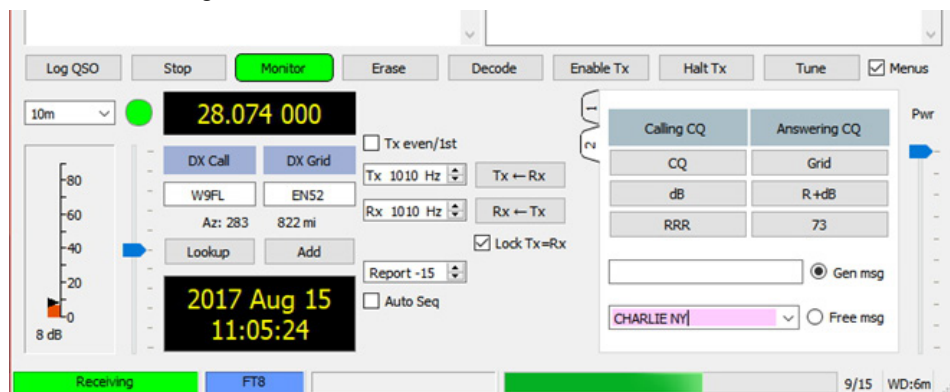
Log QSO
Stop
Monitor
Erase
Decode
Enable Tx
Halt Tx
Tune
Menus

10m
28.074 000
DX Call
DX Grid
W9FL
EN52
Az: 283
822 mi
Lookup
Add
80
60
40
20
0
8 dB
2017 Aug 15
11:05:24

Tx even/1st
Tx 1010 Hz
Tx ← Rx
Rx 1010 Hz
Rx ← Tx
Lock Tx=Rx
Report -15
Auto Seq

1
2
Calling CQ
Answering CQ
CQ
Grid
dB
R+dB
RRR
73
Gen msg
CHARLIE NY
Free msg

Pwr

Receiving
FT8
9/15
WD:6m